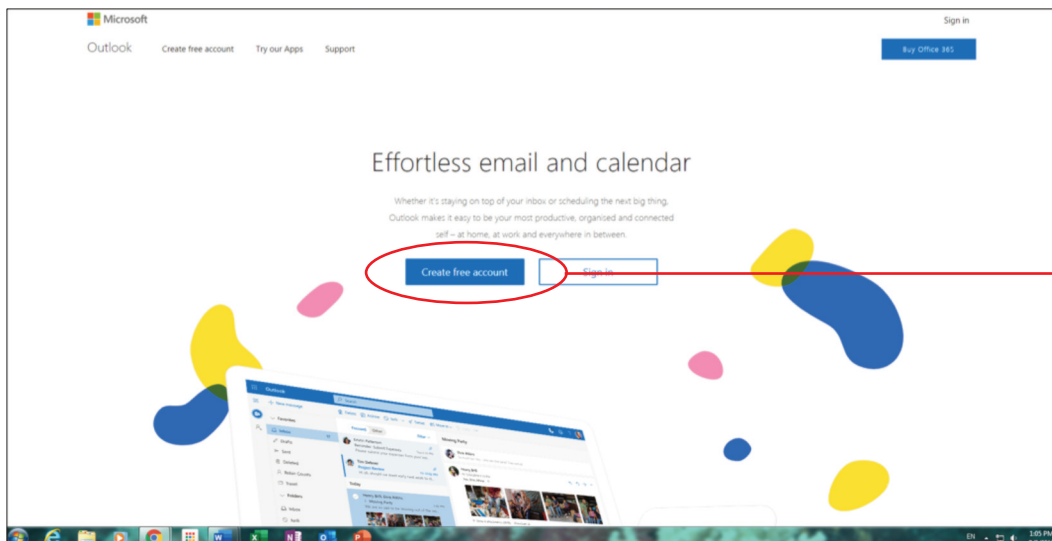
Microsoft

Sign in

Outlook Create free account Try our Apps Support

Buy Office 365

Effortless email and calendar

Whether it's staying on top of your inbox or scheduling the next big thing, Outlook makes it easy to be your most productive, organised and connected self – at home, at work and everywhere in between.

Create free account

Sign in

Outlook

New message

Favorites

Inbox

Drafts

Sent

Deleted

Today

Moving Party

EN

1:05 PM